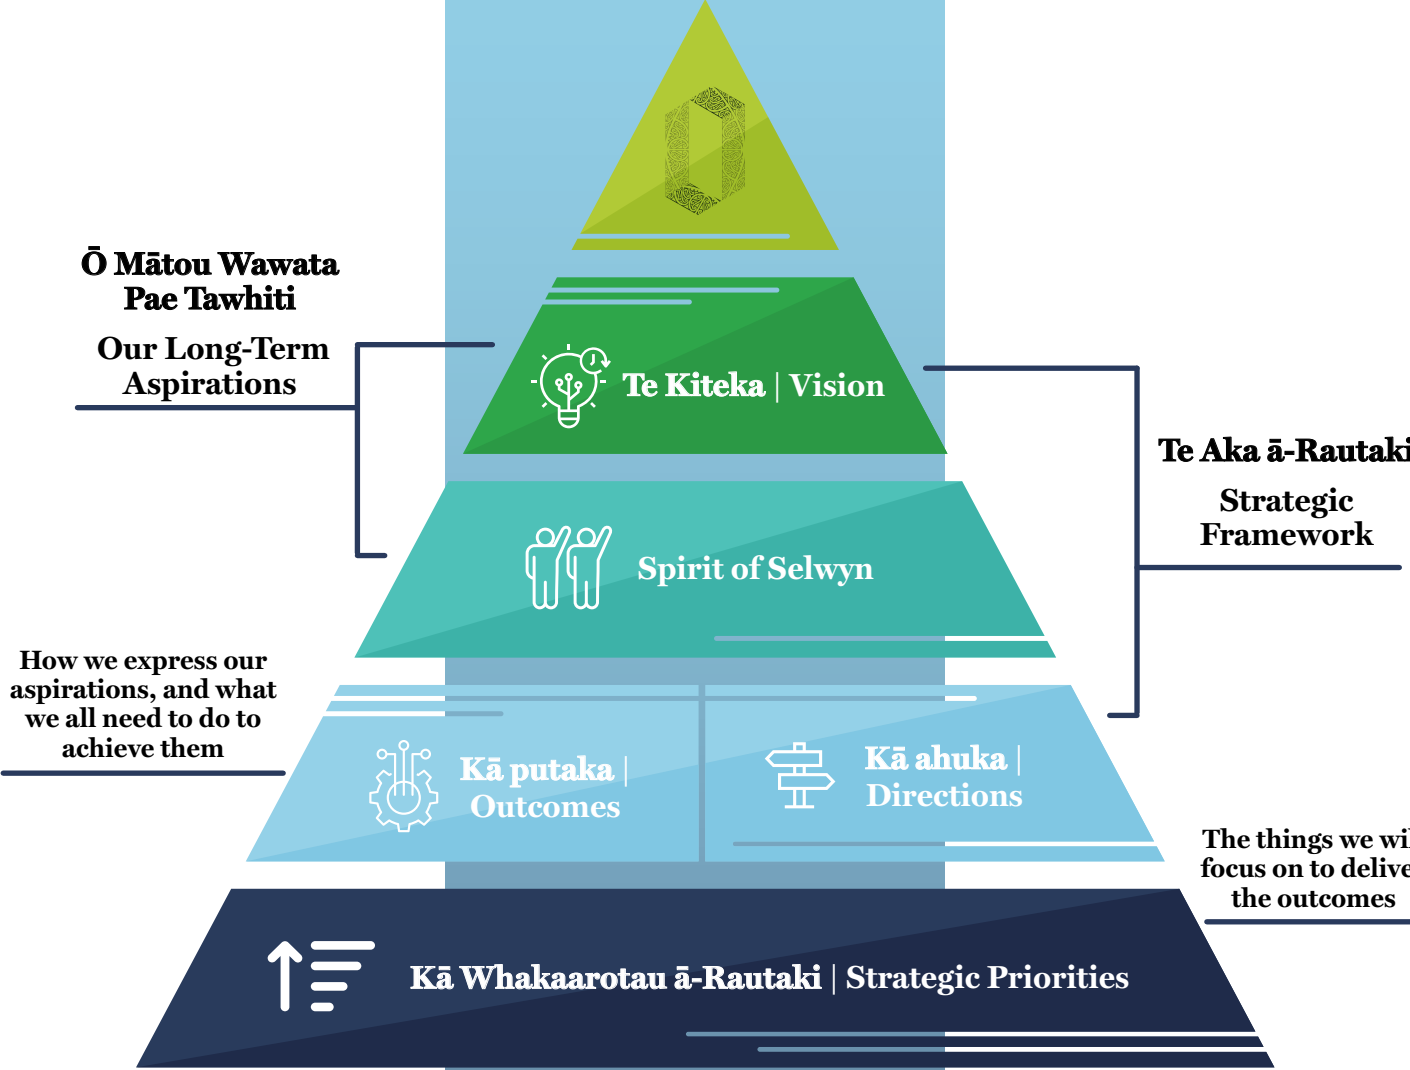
Ō Mātou Wawata Pae Tawhiti

Our Long-Term Aspirations

Te Kiteka | Vision

Te Aka ā-Rautaki

Strategic Framework

Spirit of Selwyn

How we express our aspirations, and what we all need to do to achieve them

Kā putaka | Outcomes

Kā ahuka | Directions

The things we wi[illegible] focus on to delive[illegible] the outcomes

Kā Whakaarotau ā-Rautaki | Strategic Priorities